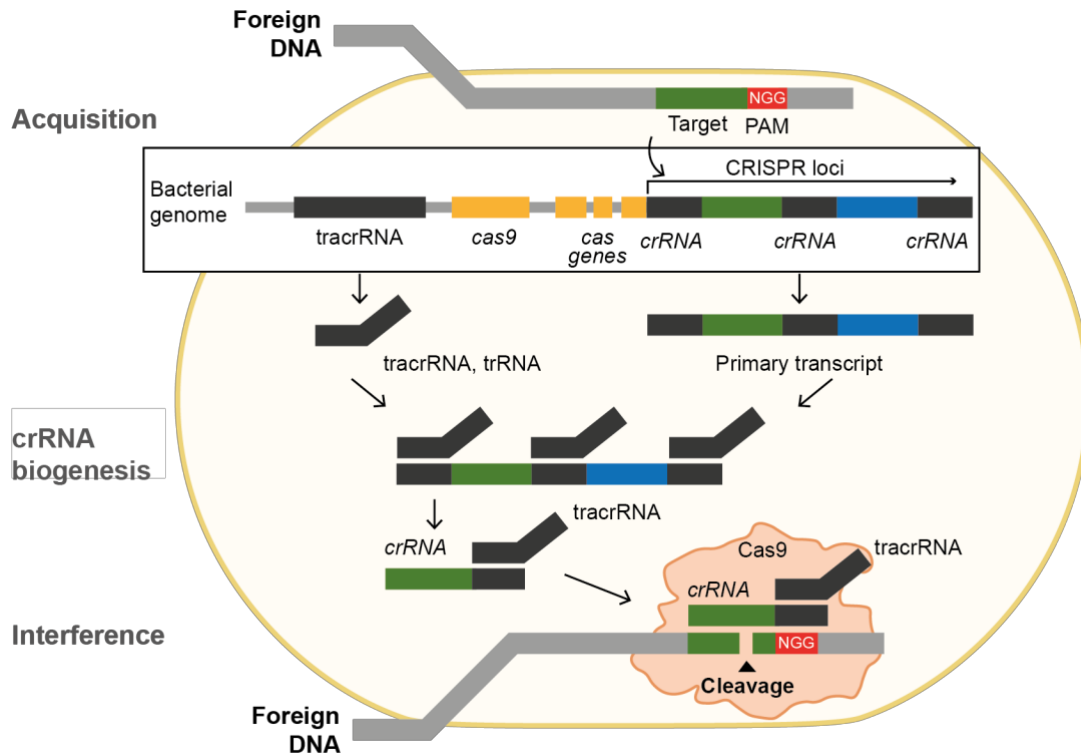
Foreign DNA

Acquisition

NGG

Target PAM

CRISPR loci

Bacterial genome

tracrRNA

*cas9*

*cas genes*

*crRNA*

*crRNA*

*crRNA*

tracrRNA, trRNA

Primary transcript

crRNA biogenesis

tracrRNA

*crRNA*

Cas9

tracrRNA

*crRNA*

Interference

NGG

Cleavage

Foreign DNA